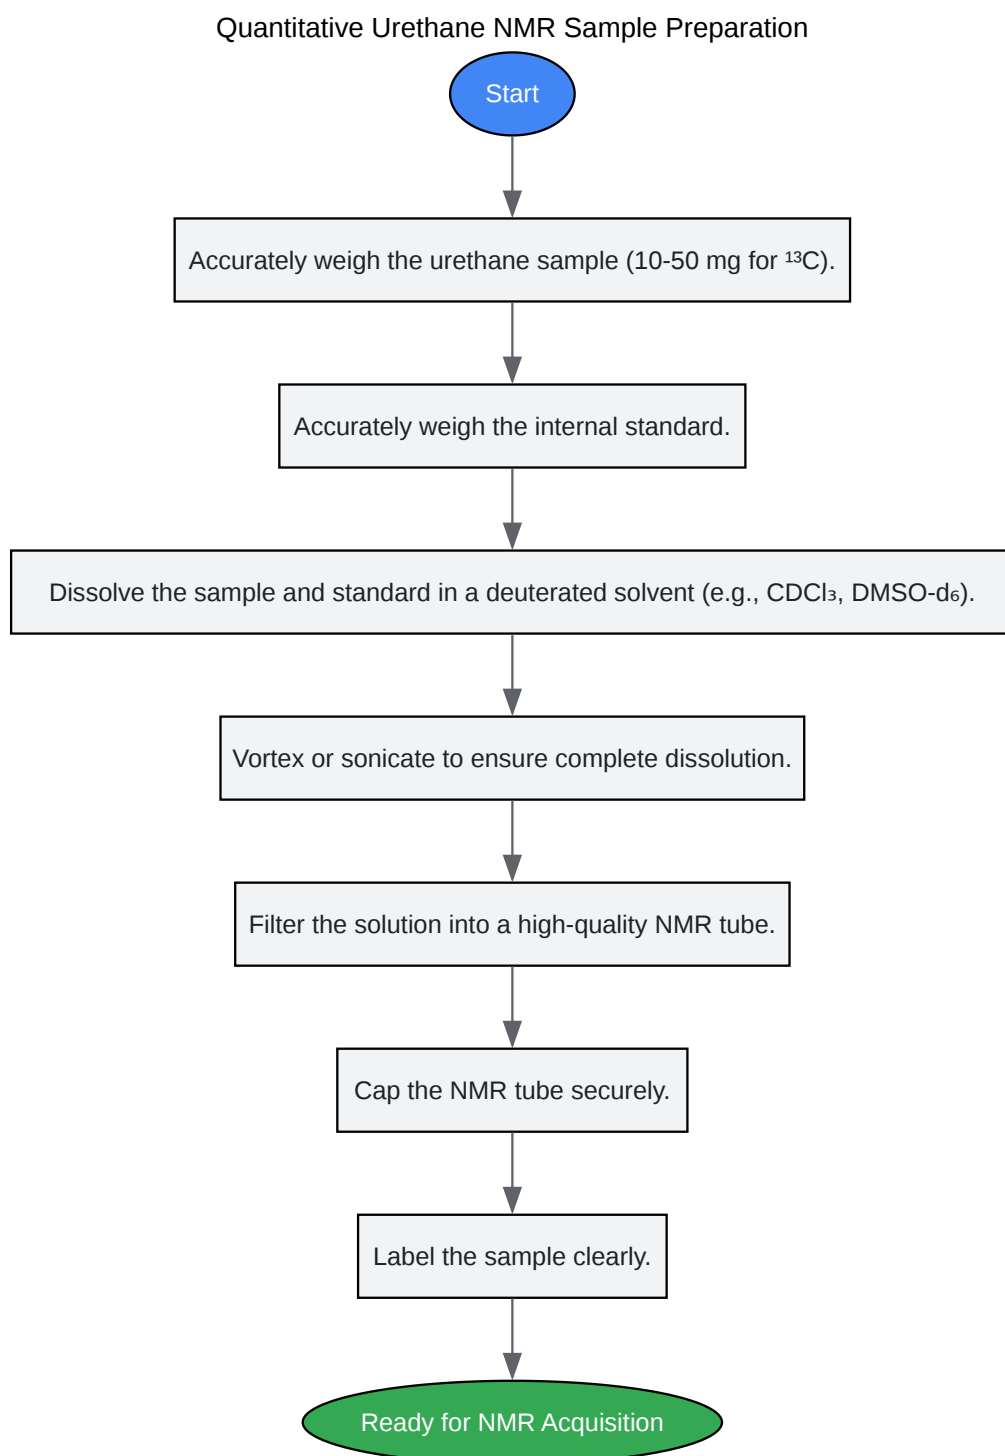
Quantitative Urethane NMR Sample Preparation

Start

Accurately weigh the urethane sample (10-50 mg for $^{13}$C).

Accurately weigh the internal standard.

Dissolve the sample and standard in a deuterated solvent (e.g., $CDCl_3$, DMSO-$d_6$).

Vortex or sonicate to ensure complete dissolution.

Filter the solution into a high-quality NMR tube.

Cap the NMR tube securely.

Label the sample clearly.

Ready for NMR Acquisition